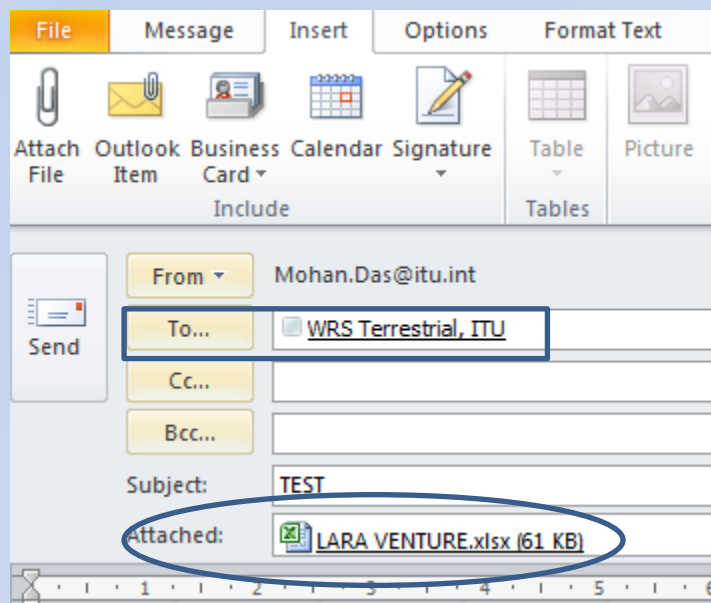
File Message Insert Options Format Text

Attach File
Outlook Item
Business Card
Calendar
Signature
Include
Table
Tables
Picture

Send
From
Mohan.Das@itu.int
To...
WRS Terrestrial, ITU
Cc...
Bcc...
Subject:
TEST
Attached:
LARA VENTURE.xlsx (61 KB)

1 2 3 4 5 6